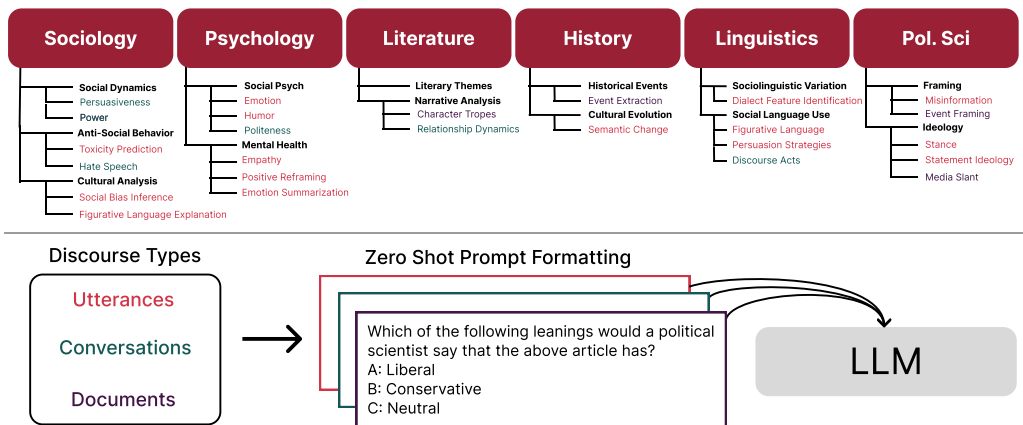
Sociology
Social Dynamics
Persuasiveness
Power
Anti-Social Behavior
Toxicity Prediction
Hate Speech
Cultural Analysis
Social Bias Inference
Figurative Language Explanation

Psychology
Social Psych
Emotion
Humor
Politeness
Mental Health
Empathy
Positive Reframing
Emotion Summarization

Literature
Literary Themes
Narrative Analysis
Character Tropes
Relationship Dynamics

History
Historical Events
Event Extraction
Cultural Evolution
Semantic Change

Linguistics
Sociolinguistic Variation
Dialect Feature Identification
Social Language Use
Figurative Language
Persuasion Strategies
Discourse Acts

Pol. Sci
Framing
Misinformation
Event Framing
Ideology
Stance
Statement Ideology
Media Slant

Discourse Types
Utterances
Conversations
Documents

Zero Shot Prompt Formatting
Which of the following leanings would a political scientist say that the above article has?
A: Liberal
B: Conservative
C: Neutral

LLM